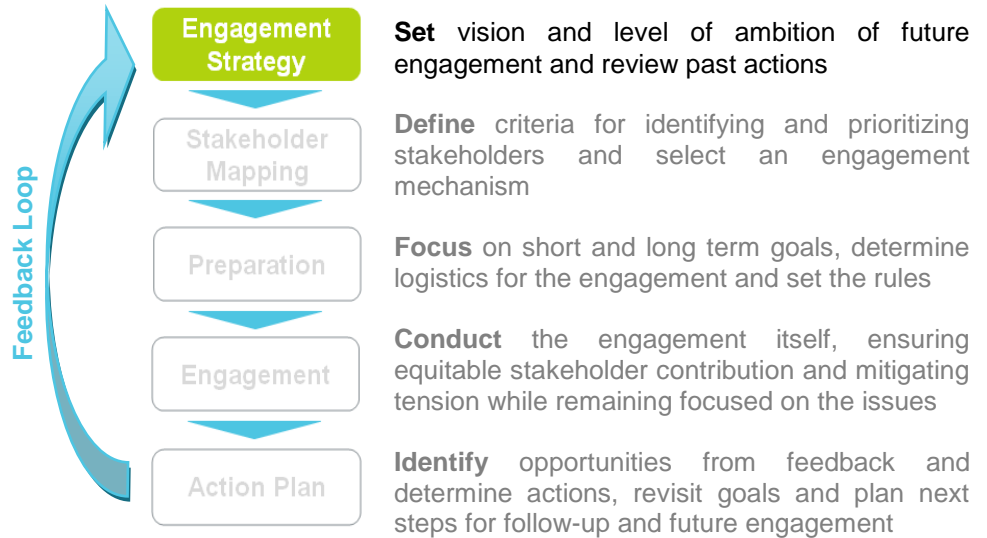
Feedback Loop

Engagement Strategy

Stakeholder Mapping

Preparation

Engagement

Action Plan

**Set** vision and level of ambition of future engagement and review past actions

**Define** criteria for identifying and prioritizing stakeholders and select an engagement mechanism

**Focus** on short and long term goals, determine logistics for the engagement and set the rules

**Conduct** the engagement itself, ensuring equitable stakeholder contribution and mitigating tension while remaining focused on the issues

**Identify** opportunities from feedback and determine actions, revisit goals and plan next steps for follow-up and future engagement